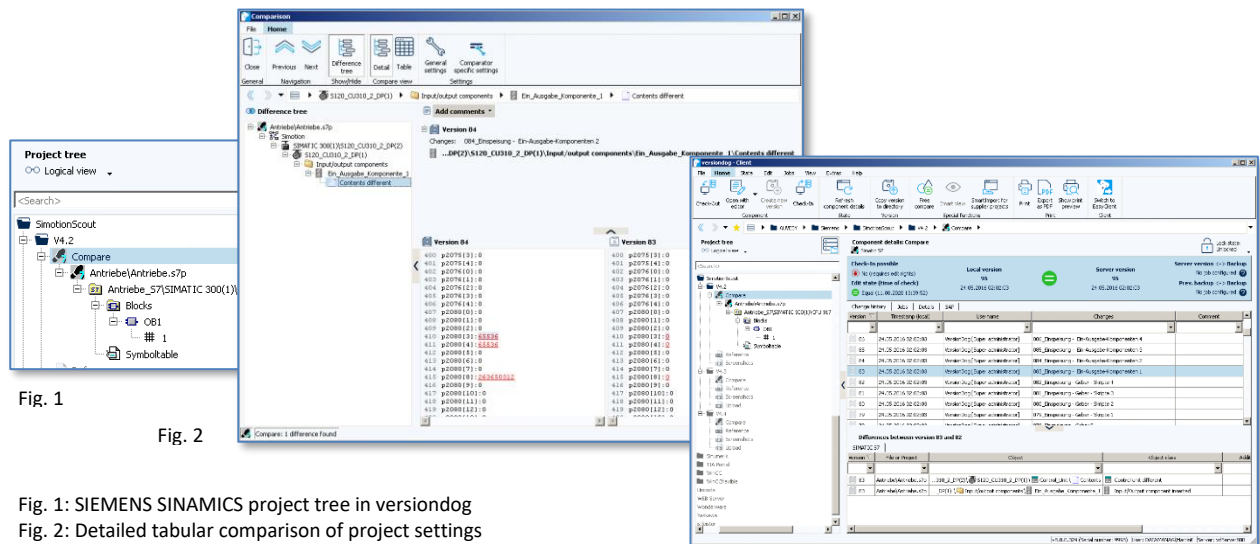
Project tree
Logical view

<Search>

SimotionScout
V4.2
Compare
Antriebe\Antriebe.s7p
Antriebe_S7\SIMATIC 300(1)\
Blocks
OB1
1
Symboltable

Fig. 1

Fig. 2

Comparison
File Home
Close Previous Next Difference tree Detail Table General settings Comparator specific settings
General Navigation Show/Hide Compare view Settings
S120_CU310_2_DP(1) Input/output components Ein_Ausgabe_Komponente_1 Contents different
Difference tree
Add comments
Antriebe\Antriebe.s7p
Simotion
SIMATIC 300(1)\S120_CU310_2_DP(2)
S120_CU310_2_DP(1)
Input/output components
Ein_Ausgabe_Komponente_1
Contents different
Version 84
Changes: 084_Einspeisung - Ein-Ausgabe-Komponenten 2
...DP(2)\S120_CU310_2_DP(1)\Input/output components\Ein_Ausgabe_Komponente_1\Contents different

Version 84
400 p2075[3]:0
401 p2075[4]:0
402 p2076[0]:0
403 p2076[1]:0
404 p2076[2]:0
405 p2076[3]:0
406 p2076[4]:0
407 p2080[0]:0
408 p2080[1]:0
409 p2080[2]:0
410 p2080[3]:63536
411 p2080[4]:63536
412 p2080[5]:0
413 p2080[6]:0
414 p2080[7]:0
415 p2080[8]:243650312
416 p2080[9]:0
417 p2080[10]:0
418 p2080[11]:0
419 p2080[12]:0

Version 83
400 p2075[3]:0
401 p2075[4]:0
402 p2076[0]:0
403 p2076[1]:0
404 p2076[2]:0
405 p2076[3]:0
406 p2076[4]:0
407 p2080[0]:0
408 p2080[1]:0
409 p2080[2]:0
410 p2080[3]:0
411 p2080[4]:0
412 p2080[5]:0
413 p2080[6]:0
414 p2080[7]:0
415 p2080[8]:0
416 p2080[9]:0
417 p2080[10]:0
418 p2080[11]:0
419 p2080[12]:0

Compare: 1 difference found

versiondog - Client
File Home State Edit Jobs View Extras Help
Check-Out Open with editor Create new version Check-In Refresh component details Copy version to directory Free compare Smart view Smartimport for supplier projects Print Export as PDF Show print preview Switch to EasyClient
Component State Version Special functions Print Client
Project tree
Component details: Compare
Check-in possible
Local version
Server version
Server version <-> Backup
Prev. backup <-> Backup
Change history
Version Timestamp (local) User name Changes Comment
84 24.05.2016 02:02:03 Versiondog\[Super administrator] 084_Einspeisung - Ein-Ausgabe-Komponenten 4
83 24.05.2016 02:02:03 Versiondog\[Super administrator] 083_Einspeisung - Ein-Ausgabe-Komponenten 3
82 24.05.2016 02:02:03 Versiondog\[Super administrator] 082_Einspeisung - Ein-Ausgabe-Komponenten 2
81 24.05.2016 02:02:03 Versiondog\[Super administrator] 081_Einspeisung - Ein-Ausgabe-Komponenten 1
Differences between version 83 and 82
SIMATIC S7
Version File or Project Object Object state
83 Antriebe\Antriebe.s7p Contents different
83 Antriebe\Antriebe.s7p Input/output component inserted

Fig. 1: SIEMENS SINAMICS project tree in versiondog
Fig. 2: Detailed tabular comparison of project settings